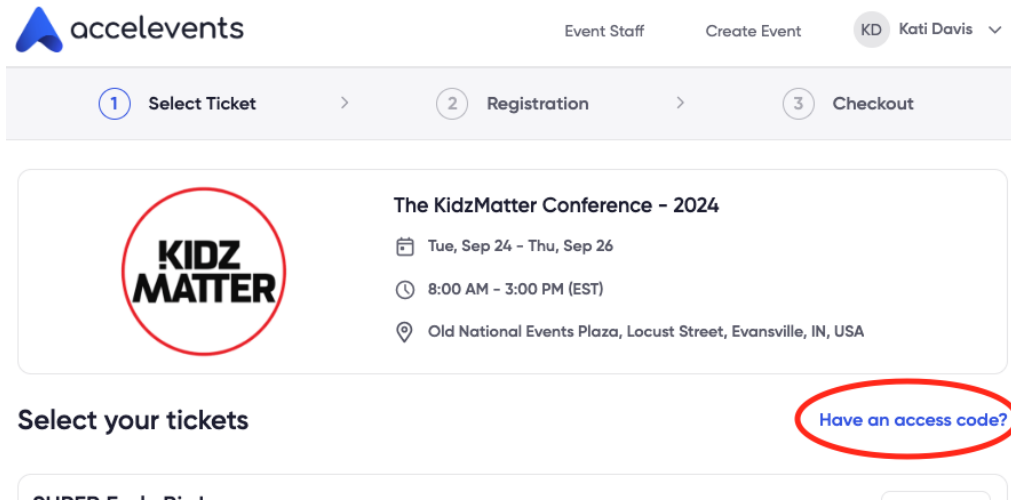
accelevents

Event Staff Create Event KD Kati Davis

1 Select Ticket > 2 Registration > 3 Checkout

KIDZ MATTER

The KidzMatter Conference - 2024

Tue, Sep 24 - Thu, Sep 26

8:00 AM - 3:00 PM (EST)

Old National Events Plaza, Locust Street, Evansville, IN, USA

Select your tickets

Have an access code?

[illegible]